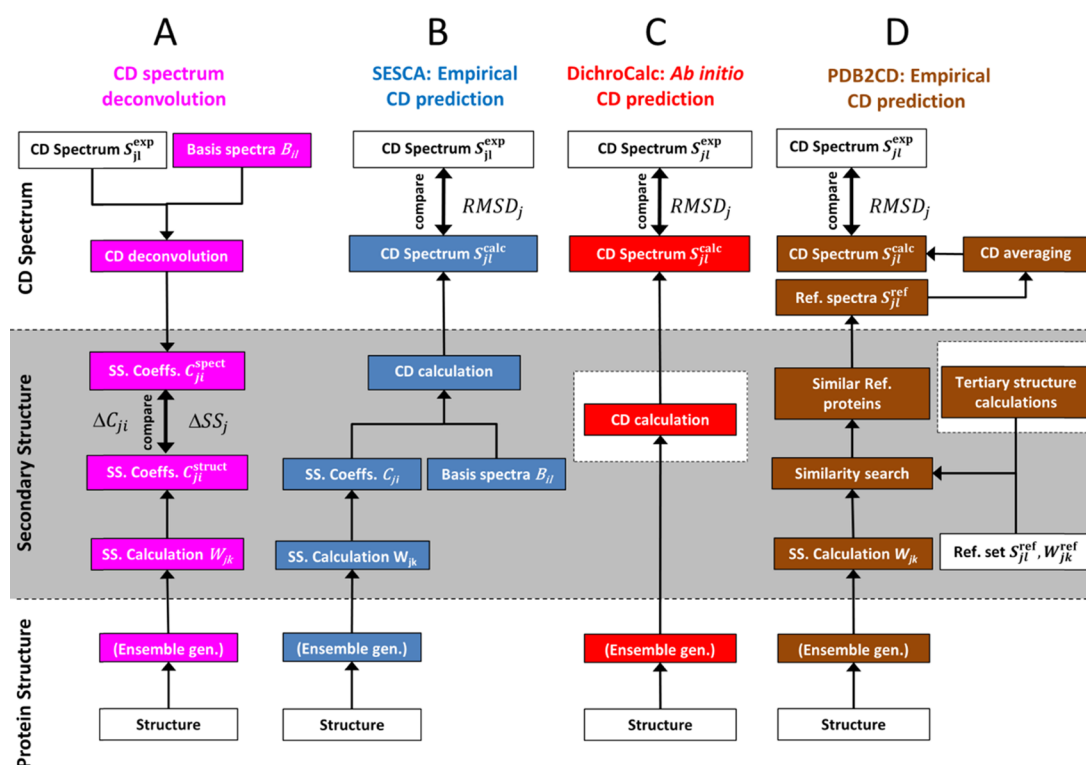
A

CD spectrum deconvolution

B

SESCA: Empirical CD prediction

C

DichroCalc: *Ab initio* CD prediction

D

PDB2CD: Empirical CD prediction

CD Spectrum

Secondary Structure

Protein Structure

CD Spectrum $S_{jl}^{\mathrm{exp}}$

Basis spectra $B_{il}$

CD deconvolution

SS. Coeffs. $C_{ji}^{\mathrm{spect}}$

$\Delta C_{ji}$

compare

$\Delta SS_j$

SS. Coeffs. $C_{ji}^{\mathrm{struct}}$

SS. Calculation $W_{jk}$

(Ensemble gen.)

Structure

CD Spectrum $S_{jl}^{\mathrm{exp}}$

compare

$RMSD_j$

CD Spectrum $S_{jl}^{\mathrm{calc}}$

CD calculation

SS. Coeffs. $C_{ji}$

Basis spectra $B_{il}$

SS. Calculation $\mathrm{W_{jk}}$

(Ensemble gen.)

Structure

CD Spectrum $S_{jl}^{\mathrm{exp}}$

compare

$RMSD_j$

CD Spectrum $S_{jl}^{\mathrm{calc}}$

CD calculation

(Ensemble gen.)

Structure

CD Spectrum $S_{jl}^{\mathrm{exp}}$

compare

$RMSD_j$

CD Spectrum $S_{jl}^{\mathrm{calc}}$

CD averaging

Ref. spectra $S_{jl}^{\mathrm{ref}}$

Similar Ref. proteins

Tertiary structure calculations

Similarity search

SS. Calculation $W_{jk}$

Ref. set $S_{jl}^{\mathrm{ref}}, W_{jk}^{\mathrm{ref}}$

(Ensemble gen.)

Structure